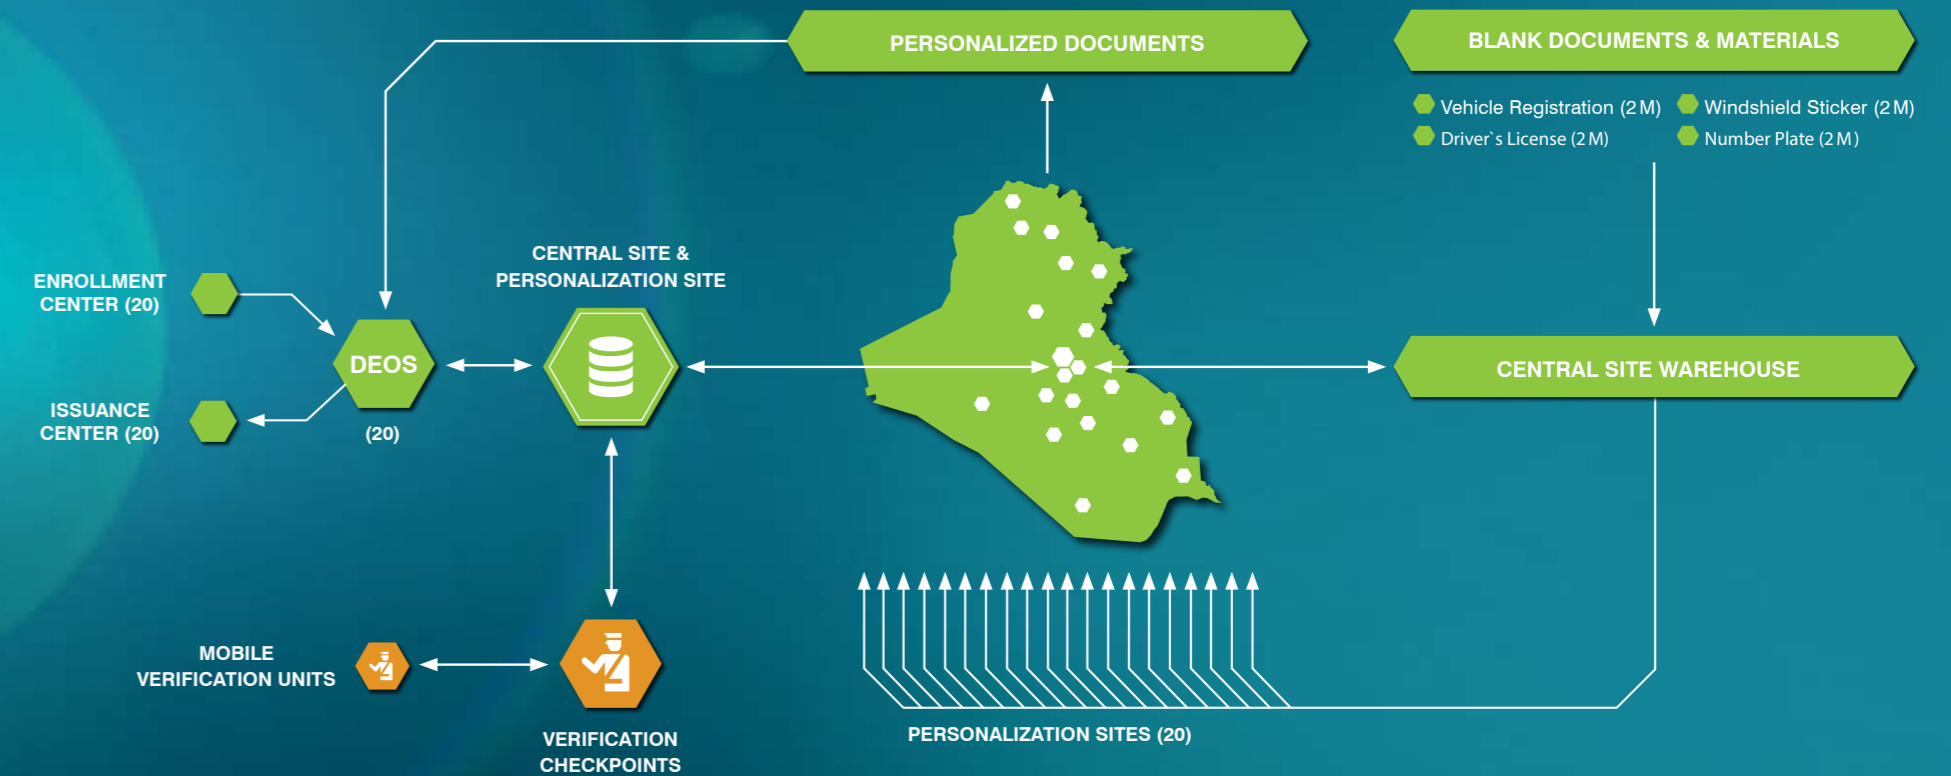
PERSONALIZED DOCUMENTS

BLANK DOCUMENTS & MATERIALS

Vehicle Registration (2 M)
Windshield Sticker (2 M)
Driver`s License (2 M)
Number Plate (2 M)

ENROLLMENT CENTER (20)

ISSUANCE CENTER (20)

DEOS

(20)

CENTRAL SITE & PERSONALIZATION SITE

CENTRAL SITE WAREHOUSE

MOBILE VERIFICATION UNITS

VERIFICATION CHECKPOINTS

PERSONALIZATION SITES (20)